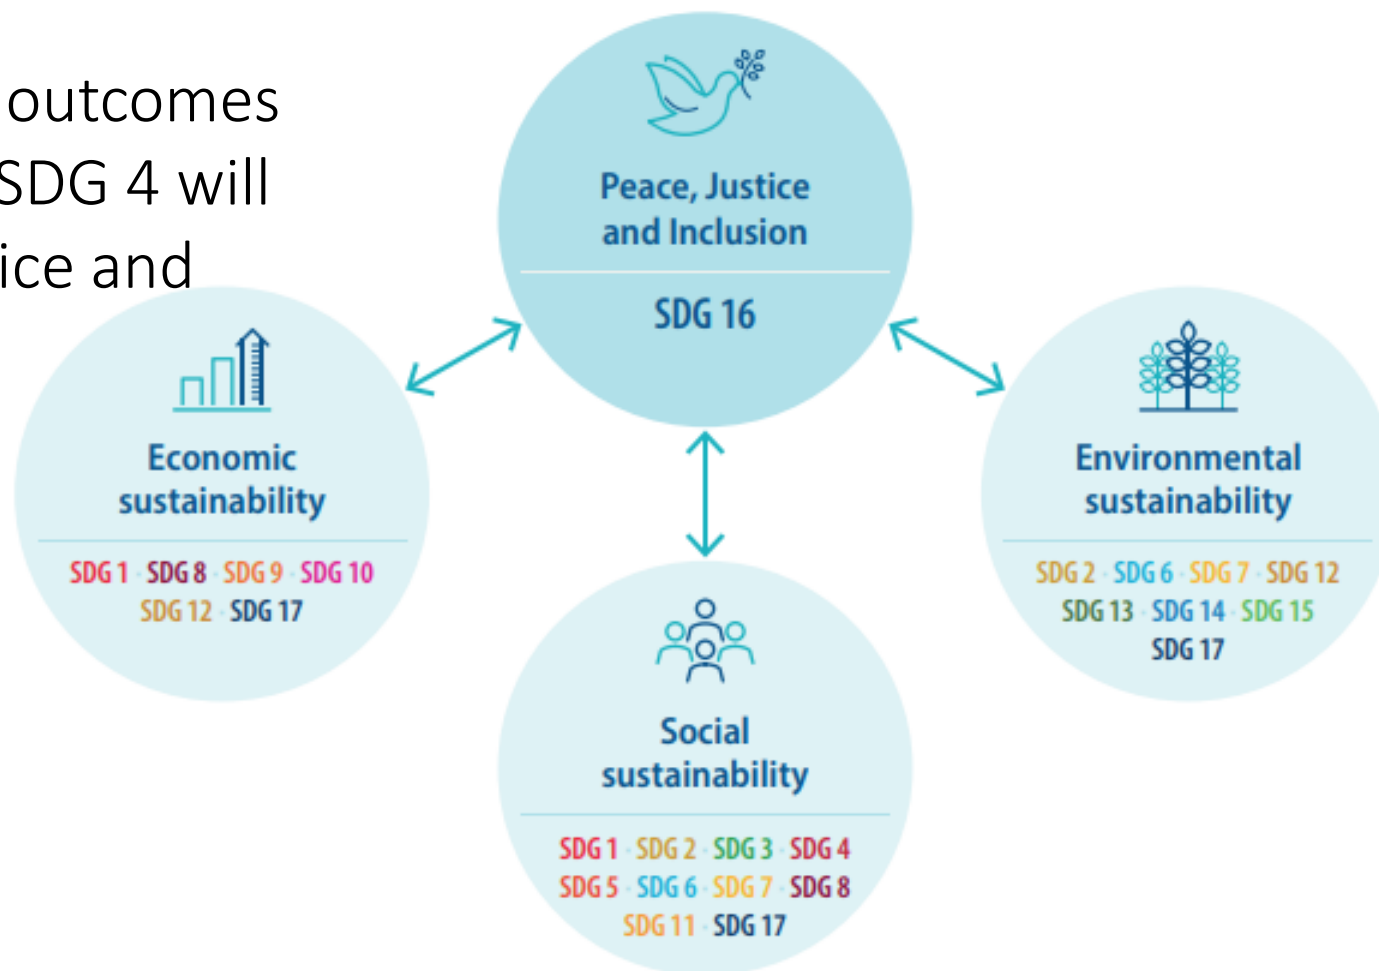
outcomes
SDG 4 will
ice and

Peace, Justice and Inclusion

SDG 16

Economic sustainability

SDG 1 · SDG 8 · SDG 9 · SDG 10
SDG 12 · SDG 17

Environmental sustainability

SDG 2 · SDG 6 · SDG 7 · SDG 12
SDG 13 · SDG 14 · SDG 15
SDG 17

Social sustainability

SDG 1 · SDG 2 · SDG 3 · SDG 4
SDG 5 · SDG 6 · SDG 7 · SDG 8
SDG 11 · SDG 17